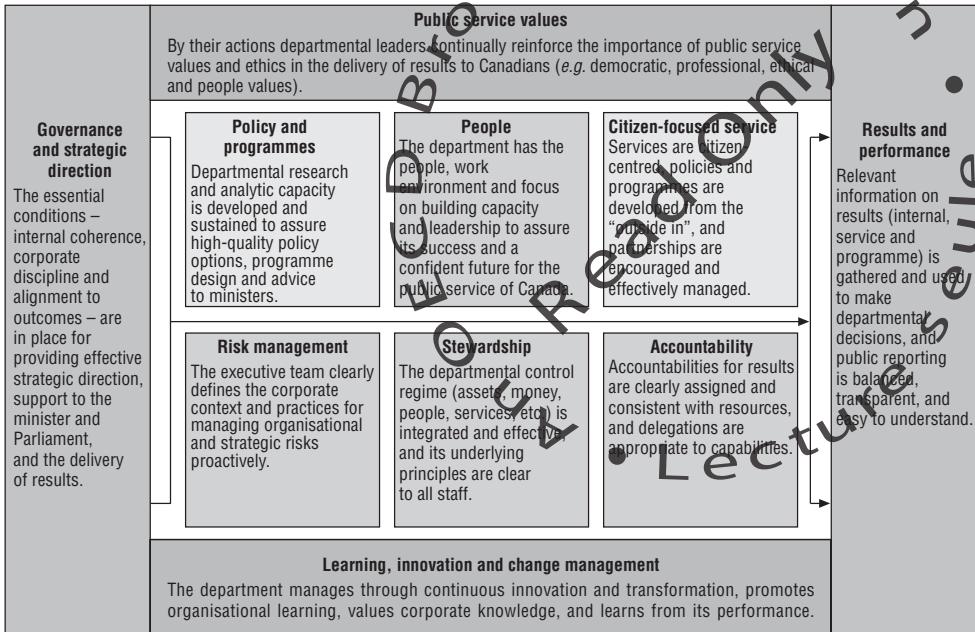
Public service values

By their actions departmental leaders continually reinforce the importance of public service values and ethics in the delivery of results to Canadians (*e.g.* democratic, professional, ethical and people values).

Governance and strategic direction

The essential conditions – internal coherence, corporate discipline and alignment to outcomes – are in place for providing effective strategic direction, support to the minister and Parliament, and the delivery of results.

Policy and programmes

Departmental research and analytic capacity is developed and sustained to assure high-quality policy options, programme design and advice to ministers.

People

The department has the people, work environment and focus on building capacity and leadership to assure its success and a confident future for the public service of Canada.

Citizen-focused service

Services are citizen centred, policies and programmes are developed from the "outside in", and partnerships are encouraged and effectively managed.

Risk management

The executive team clearly defines the corporate context and practices for managing organisational and strategic risks proactively.

Stewardship

The departmental control regime (assets, money, people, services, etc.) is integrated and effective, and its underlying principles are clear to all staff.

Accountability

Accountabilities for results are clearly assigned and consistent with resources, and delegations are appropriate to capabilities.

Results and performance

Relevant information on results (internal, service and programme) is gathered and used to make departmental decisions, and public reporting is balanced, transparent, and easy to understand.

Learning, innovation and change management

The department manages through continuous innovation and transformation, promotes organisational learning, values corporate knowledge, and learns from its performance.

OECD Browse Only • Lecture seule •